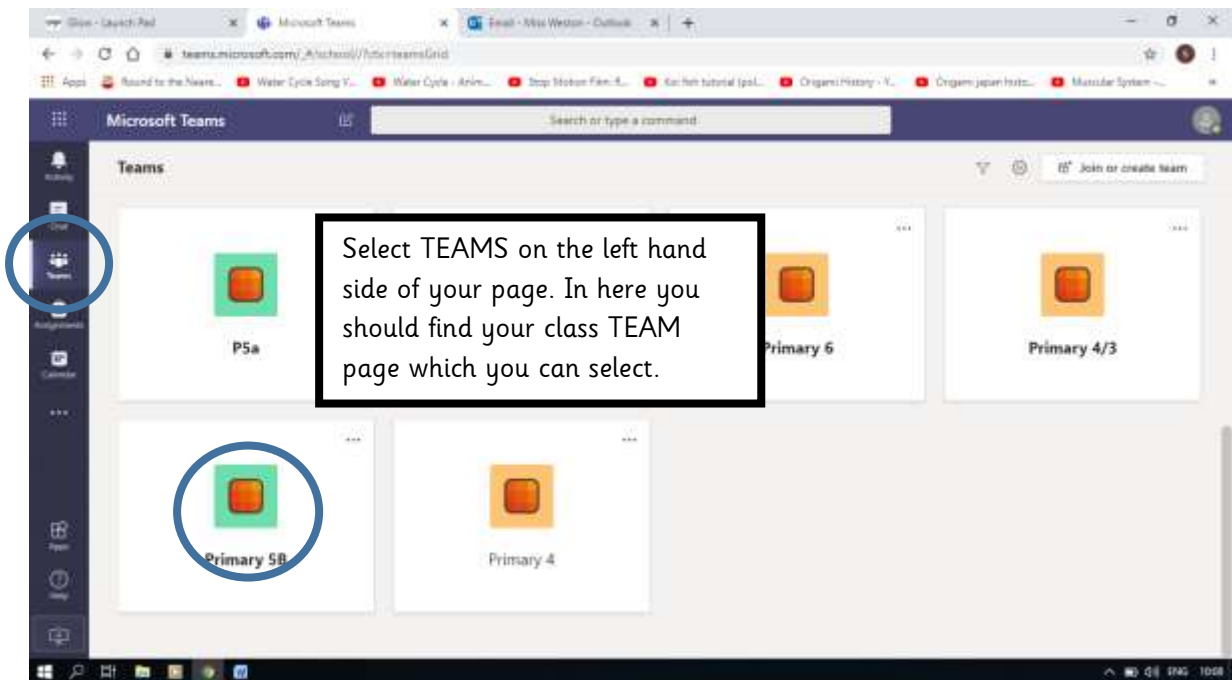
Glow - Launch Pad
Microsoft Teams
Email - Miss Weston - Outlook

teams.microsoft.com/_#/school//?ctx=teamsGrid

Apps
Round to the Neare...
Water Cycle Song V...
Water Cycle - Anim...
Stop Motion Film R...
Koi fish tutorial (pol...
Origami History - Y...
Origami japan histo...
Muscular System -...

Microsoft Teams

Search or type a command

Activity
Chat
Teams
Assignments
Calendar
...
Apps
Help

Teams

Join or create team

Select TEAMS on the left hand side of your page. In here you should find your class TEAM page which you can select.

P5a

Primary 6

Primary 4/3

Primary 5B

Primary 4

ENG 10:08